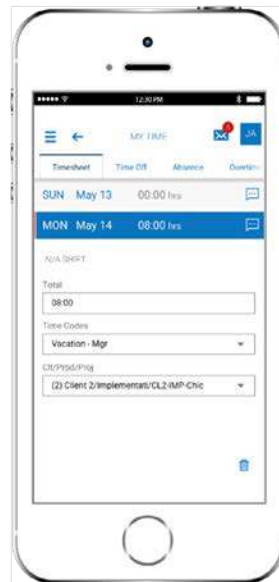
12:30 PM

MY TIME

JA

Timesheet Time Off Absence Overtim

SUN May 13 00:00 hrs

MON May 14 08:00 hrs

N/A SHIFT

Total

08:00

Time Codes

Vacation - Mgr

Clt/Prod/Proj

(2) Client 2/Implementat/CL2-IMP-Chic